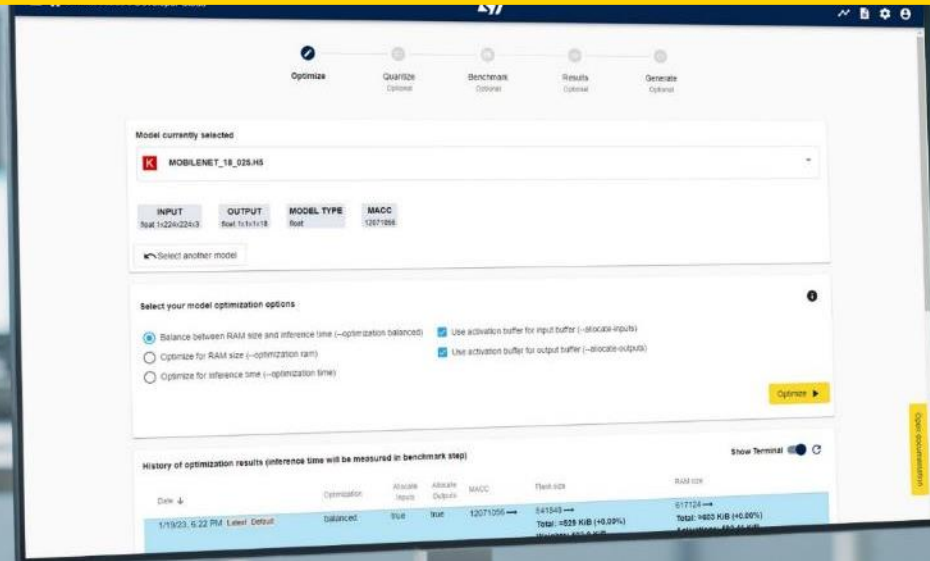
Optimize

Quantize
Optional

Benchmark
Optional

Results
Optional

Generate
Optional

Model currently selected

K MOBILENET_18_025.H5

| INPUT | OUTPUT | MODEL TYPE | MACC |
|---|---|---|---|
| float 1x224x224x3 | float 1x1x1x18 | float | 12071056 |

Select another model

Select your model optimization options

Balance between RAM size and inference time (--optimization balanced)
Optimize for RAM size (--optimization ram)
Optimize for inference time (--optimization time)

Use activation buffer for input buffer (--allocate-inputs)
Use activation buffer for output buffer (--allocate-outputs)

Optimize ▶

Open documentation

History of optimization results (inference time will be measured in benchmark step)

Show Terminal

| Date ↓ | Optimization | Allocate Inputs | Allocate Outputs | MACC | Flash size | RAM size |
|---|---|---|---|---|---|---|
| 1/19/23, 6:22 PM Latest Default | balanced | true | true | 12071056 → | 541848 → Total: ≈529 KiB (+0.00%) Weights: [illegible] | 617124 → Total: ≈603 KiB (+0.00%) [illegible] |